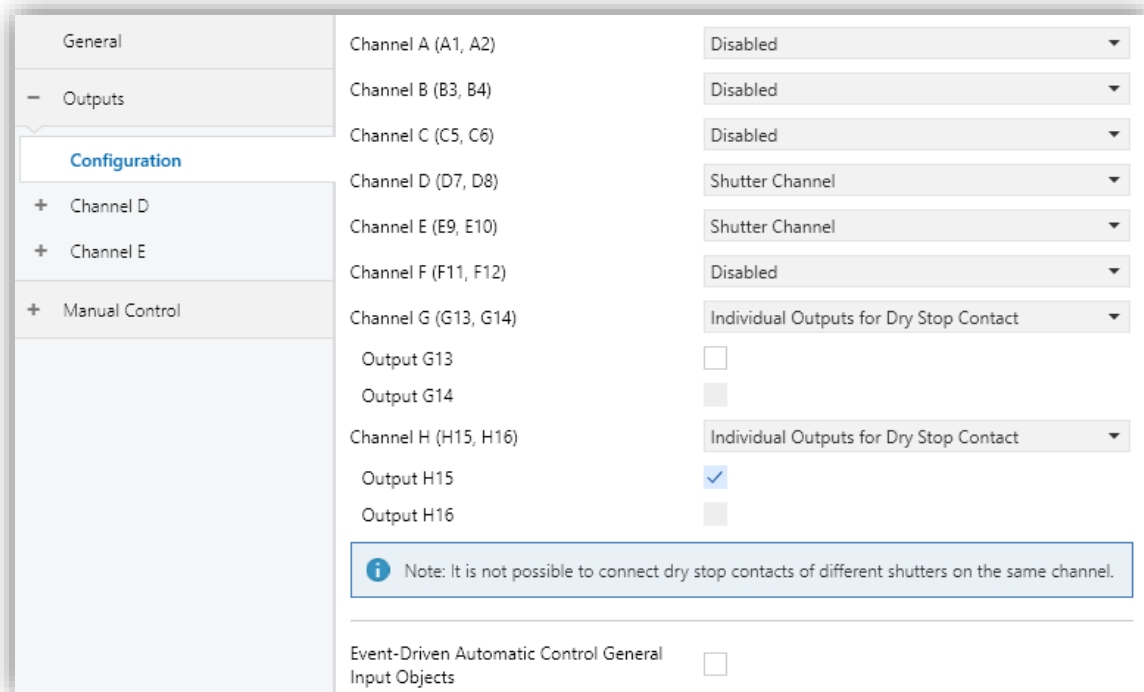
General

− Outputs

Configuration

+ Channel D

+ Channel E

+ Manual Control

Channel A (A1, A2) Disabled

Channel B (B3, B4) Disabled

Channel C (C5, C6) Disabled

Channel D (D7, D8) Shutter Channel

Channel E (E9, E10) Shutter Channel

Channel F (F11, F12) Disabled

Channel G (G13, G14) Individual Outputs for Dry Stop Contact

Output G13

Output G14

Channel H (H15, H16) Individual Outputs for Dry Stop Contact

Output H15 ✓

Output H16

Note: It is not possible to connect dry stop contacts of different shutters on the same channel.

Event-Driven Automatic Control General Input Objects